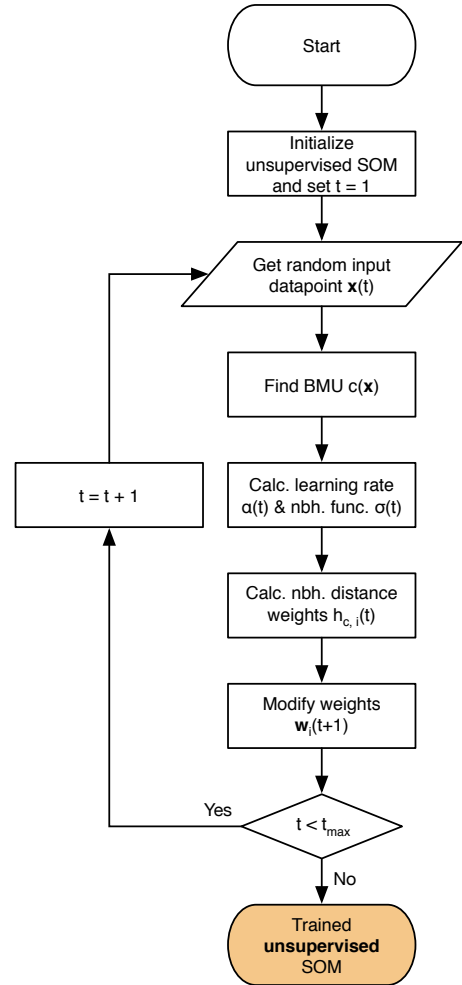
Start

Initialize unsupervised SOM and set t = 1

Get random input datapoint $\mathbf{x}(t)$

Find BMU $c(\mathbf{x})$

Calc. learning rate $\alpha(t)$ & nbh. func. $\sigma(t)$

Calc. nbh. distance weights $h_{c,i}(t)$

Modify weights $\mathbf{w}_i(t+1)$

$t < t_{max}$

Yes

No

t = t + 1

Trained **unsupervised** SOM